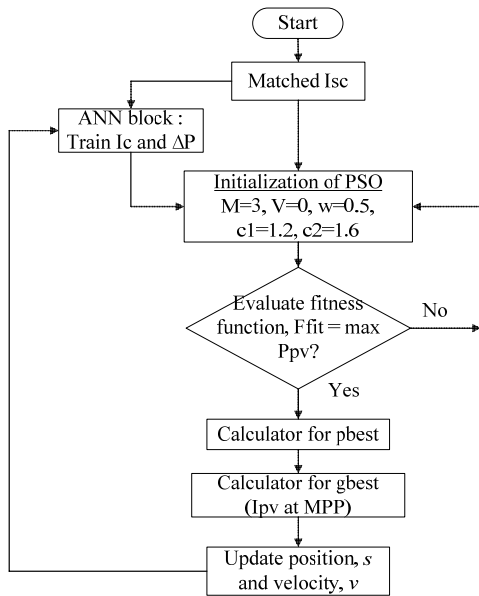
Start

Matched Isc

ANN block : Train Ic and $\Delta$P

Initialization of PSO
M=3, V=0, w=0.5, c1=1.2, c2=1.6

Evaluate fitness function, Ffit = max Ppv?

No

Yes

Calculator for pbest

Calculator for gbest (Ipv at MPP)

Update position, $s$ and velocity, $v$